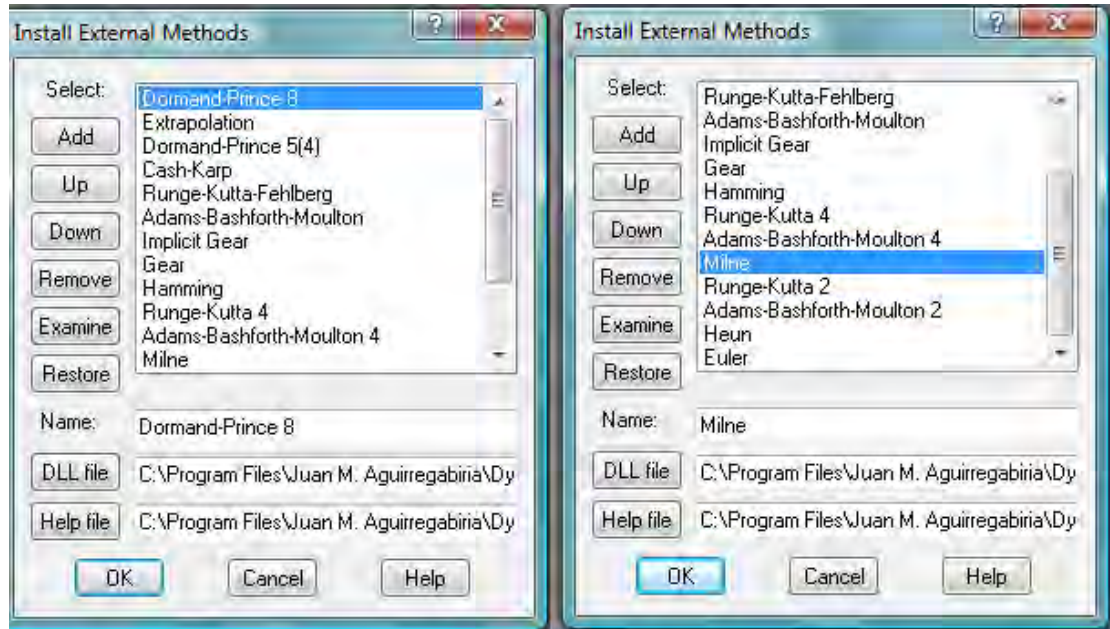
Install External Methods

?
X

Select:

Add

Up

Down

Remove

Examine

Restore

Dormand-Prince 8
Extrapolation
Dormand-Prince 5(4)
Cash-Karp
Runge-Kutta-Fehlberg
Adams-Bashforth-Moulton
Implicit Gear
Gear
Hamming
Runge-Kutta 4
Adams-Bashforth-Moulton 4
Milne

Name: Dormand-Prince 8

DLL file C:\Program Files\Juan M. Aguirregabiria\Dy

Help file C:\Program Files\Juan M. Aguirregabiria\Dy

OK Cancel Help

Install External Methods

?
X

Select:

Add

Up

Down

Remove

Examine

Restore

Runge-Kutta-Fehlberg
Adams-Bashforth-Moulton
Implicit Gear
Gear
Hamming
Runge-Kutta 4
Adams-Bashforth-Moulton 4
Milne
Runge-Kutta 2
Adams-Bashforth-Moulton 2
Heun
Euler

Name: Milne

DLL file C:\Program Files\Juan M. Aguirregabiria\Dy

Help file C:\Program Files\Juan M. Aguirregabiria\Dy

OK Cancel Help